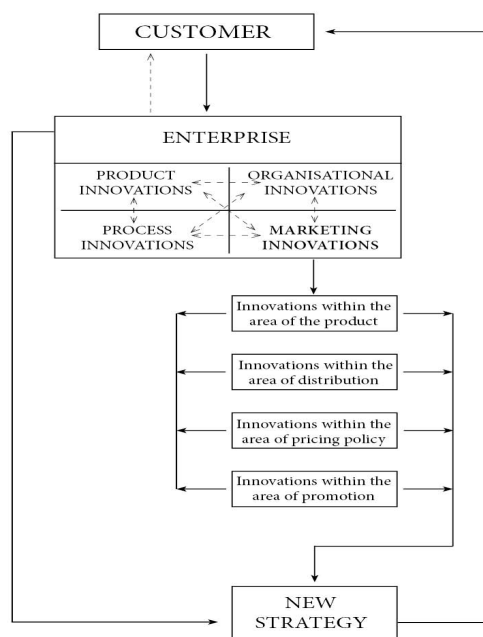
CUSTOMER

ENTERPRISE

PRODUCT INNOVATIONS

ORGANISATIONAL INNOVATIONS

PROCESS INNOVATIONS

MARKETING INNOVATIONS

Innovations within the area of the product

Innovations within the area of distribution

Innovations within the area of pricing policy

Innovations within the area of promotion

NEW STRATEGY